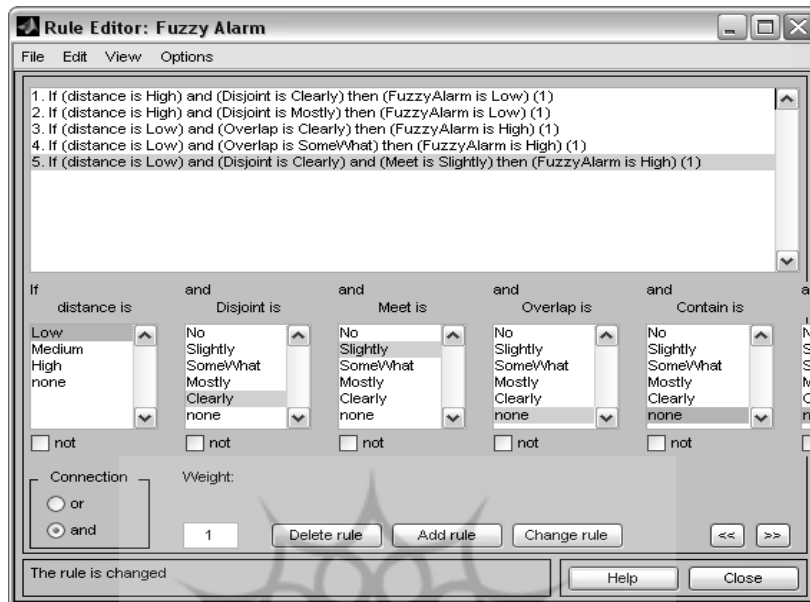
Rule Editor: Fuzzy Alarm

File Edit View Options

1. If (distance is High) and (Disjoint is Clearly) then (FuzzyAlarm is Low) (1)
2. If (distance is High) and (Disjoint is Mostly) then (FuzzyAlarm is Low) (1)
3. If (distance is Low) and (Overlap is Clearly) then (FuzzyAlarm is High) (1)
4. If (distance is Low) and (Overlap is SomeWhat) then (FuzzyAlarm is High) (1)
5. If (distance is Low) and (Disjoint is Clearly) and (Meet is Slightly) then (FuzzyAlarm is High) (1)

If
distance is
Low
Medium
High
none
not

and
Disjoint is
No
Slightly
SomeWhat
Mostly
Clearly
none
not

and
Meet is
No
Slightly
SomeWhat
Mostly
Clearly
none
not

and
Overlap is
No
Slightly
SomeWhat
Mostly
Clearly
none
not

and
Contain is
No
Slightly
SomeWhat
Mostly
Clearly
none
not

a
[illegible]

Connection
or
and

Weight:
1

Delete rule
Add rule
Change rule
<<
>>

The rule is changed
Help
Close